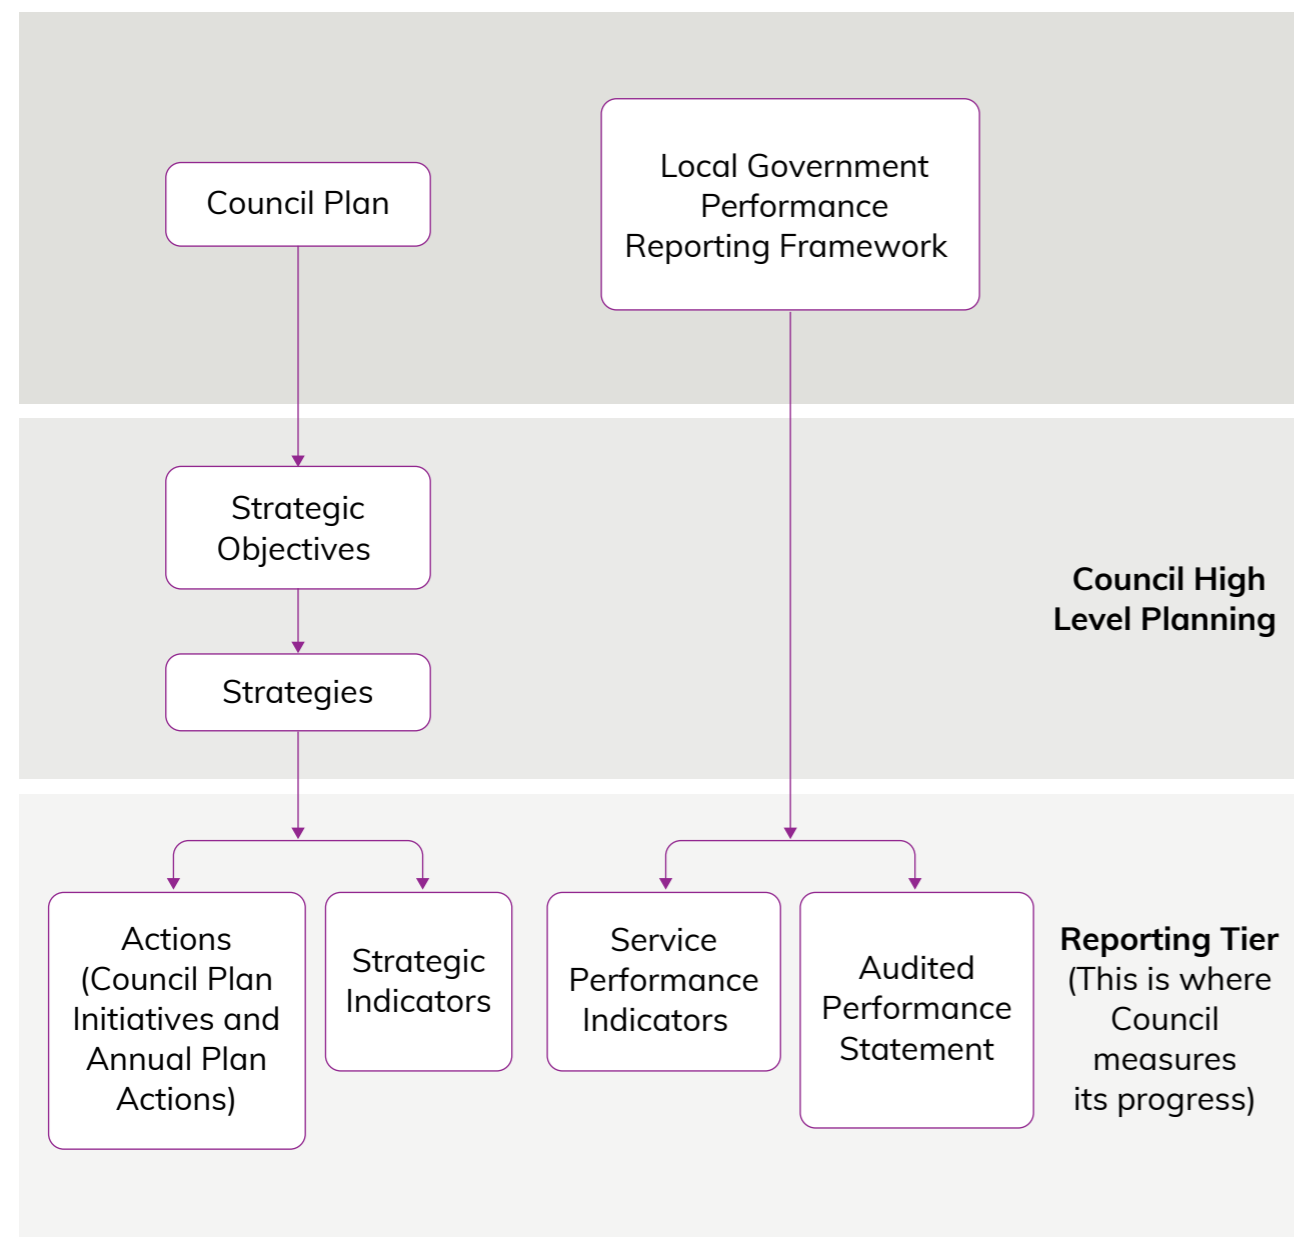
Council Plan

Local Government Performance Reporting Framework

Strategic Objectives

Strategies

Council High Level Planning

Actions (Council Plan Initiatives and Annual Plan Actions)

Strategic Indicators

Service Performance Indicators

Audited Performance Statement

Reporting Tier (This is where Council measures its progress)